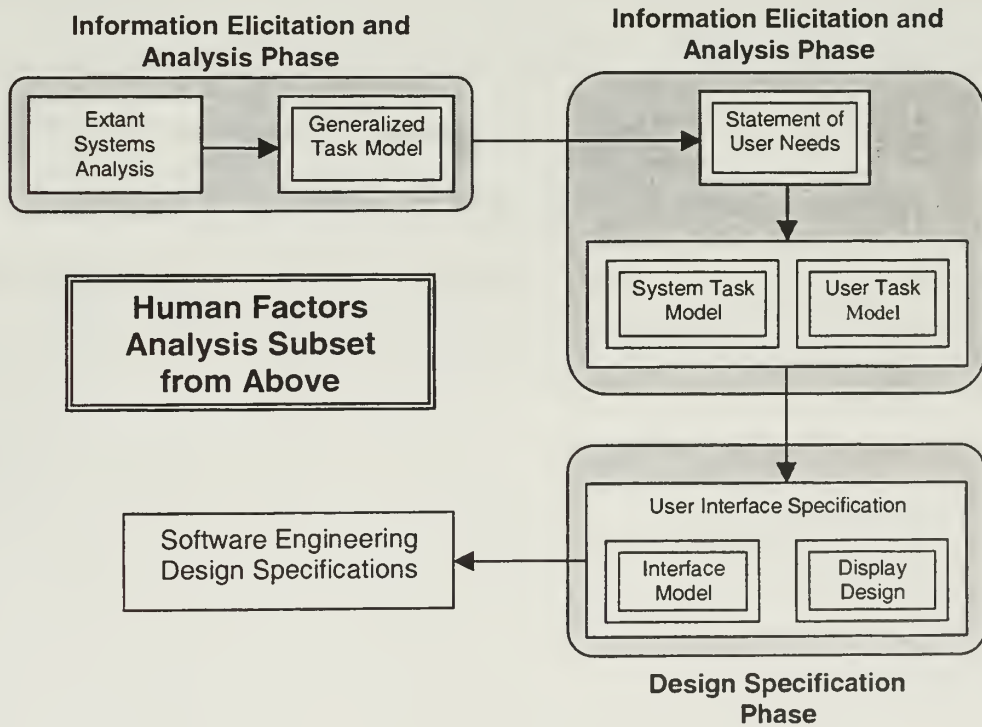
Information Elicitation and Analysis Phase

Extant Systems Analysis

Generalized Task Model

Information Elicitation and Analysis Phase

Statement of User Needs

System Task Model

User Task Model

Human Factors Analysis Subset from Above

User Interface Specification

Interface Model

Display Design

Software Engineering Design Specifications

Design Specification Phase